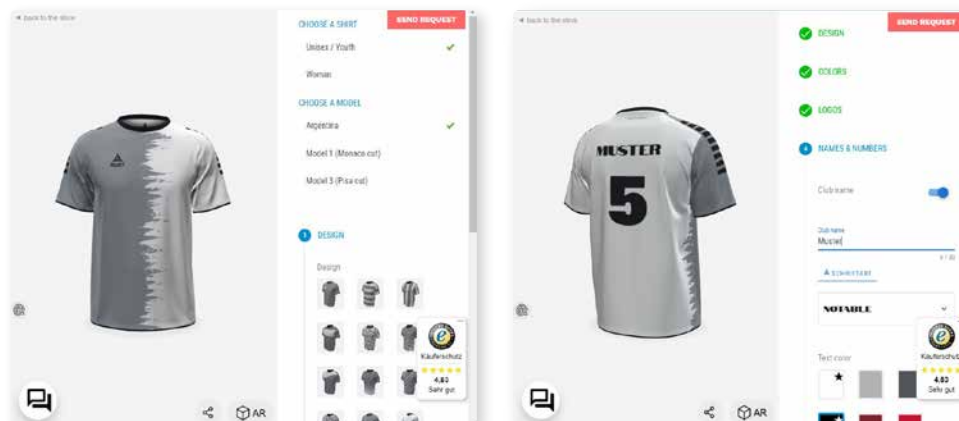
◂ back to the store

SEND REQUEST

CHOOSE A SHIRT

Unisex / Youth

Woman

CHOOSE A MODEL

Argentina

Model 1 (Monaco cut)

Model 3 (Pisa cut)

1 DESIGN

Design

Käuferschutz

4.80

Sehr gut

AR

◂ back to the store

SEND REQUEST

DESIGN

COLORS

LOGOS

4 NAMES & NUMBERS

MUSTER

5

Club name

Club name

Muster

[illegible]

NOTABLE

Text color

Käuferschutz

4.80

Sehr gut

AR